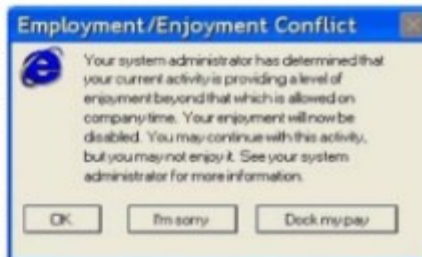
Employment/Enjoyment Conflict

Your system administrator has determined that your current activity is providing a level of enjoyment beyond that which is allowed on company time. Your enjoyment will now be disabled. You may continue with this activity, but you may not enjoy it. See your system administrator for more information.

OK

I'm sorry

Dock my pay